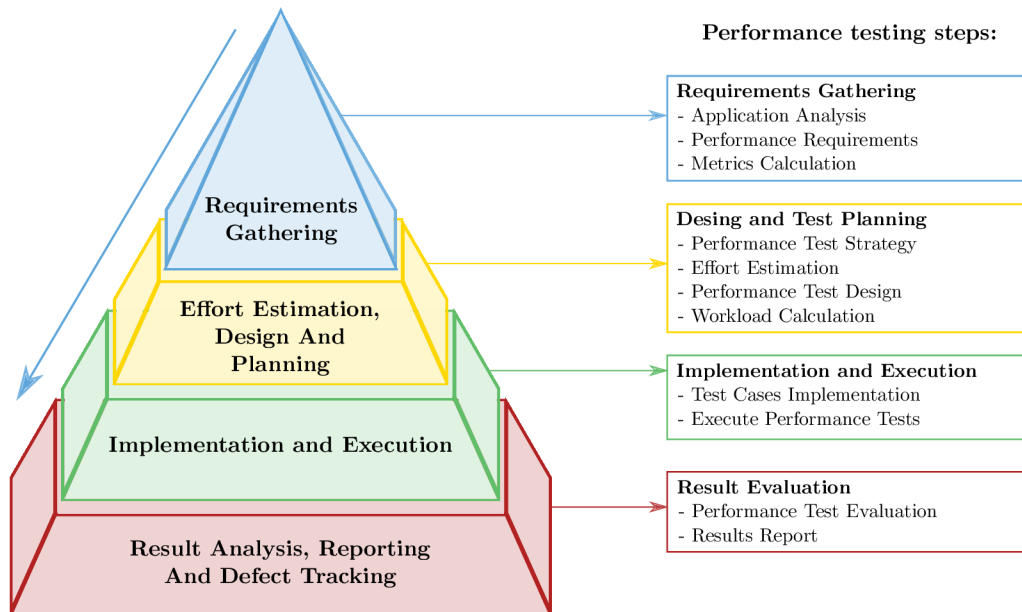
Requirements Gathering

Effort Estimation, Design And Planning

Implementation and Execution

Result Analysis, Reporting And Defect Tracking

Performance testing steps:

Requirements Gathering
- Application Analysis
- Performance Requirements
- Metrics Calculation

Desing and Test Planning
- Performance Test Strategy
- Effort Estimation
- Performance Test Design
- Workload Calculation

Implementation and Execution
- Test Cases Implementation
- Execute Performance Tests

Result Evaluation
- Performance Test Evaluation
- Results Report